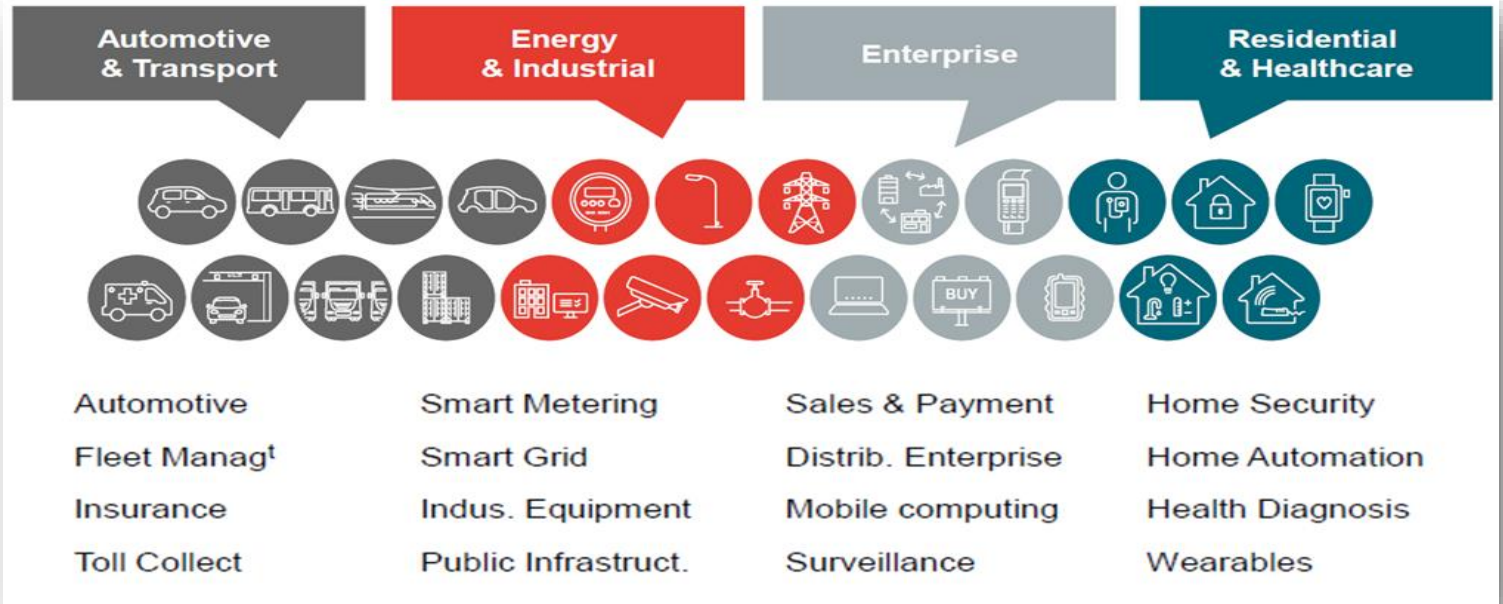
Automotive & Transport

Energy & Industrial

Enterprise

Residential & Healthcare

BUY

Automotive
Fleet Manag$^t$
Insurance
Toll Collect

Smart Metering
Smart Grid
Indus. Equipment
Public Infrastruct.

Sales & Payment
Distrib. Enterprise
Mobile computing
Surveillance

Home Security
Home Automation
Health Diagnosis
Wearables